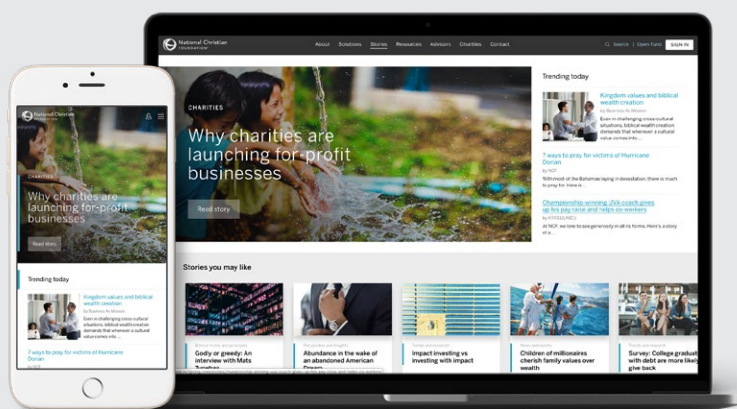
National Christian Foundation

About Solutions Stories Resources Advisors Charities Contact

Search | Open Fund SIGN IN

CHARITIES

Why charities are launching for-profit businesses

Read story

Trending today

Kingdom values and biblical wealth creation

by Business As Mission

Even in challenging cross-cultural situations, biblical wealth creation demands that whenever a cultural value comes into...

7 ways to pray for victims of Hurricane Dorian

by NCF

With most of the Bahamas laying in devastation, there is much to pray for. Here a...

Championship winning JUCO coach gives up his pay raise and helps co-workers

by NTRSUMED

At NCF, we love to see generosity in all its forms. Here's a story of a...

Stories you may like

Godly or greedy: An interview with Mats Tunehag

Abundance in the wake of an abandoned American Dream

Impact investing vs investing with impact

Children of millionaires cherish family values over wealth

Survey: College graduates with debt are more likely

National Christian Foundation

CHARITIES

Why charities are launching for-profit businesses

Read story

Trending today

Kingdom values and biblical wealth creation

by Business As Mission

Even in challenging cross-cultural situations, biblical wealth creation demands that whenever a cultural value comes into...

7 ways to pray for victims of Hurricane Dorian

by NCF